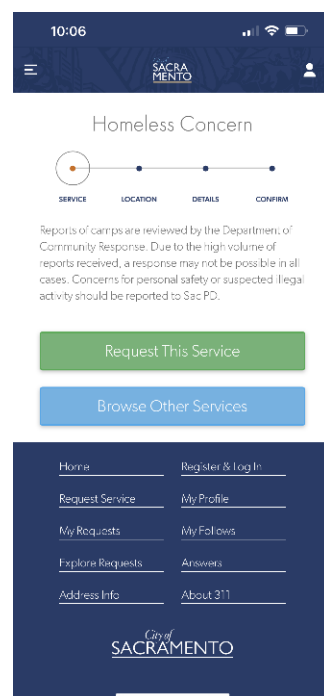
10:06

SACRA MENTO

Homeless Concern

SERVICE LOCATION DETAILS CONFIRM

Reports of camps are reviewed by the Department of Community Response. Due to the high volume of reports received, a response may not be possible in all cases. Concerns for personal safety or suspected illegal activity should be reported to Sac PD.

Request This Service

Browse Other Services

Home
Register & Log In
Request Service
My Profile
My Requests
My Follows
Explore Requests
Answers
Address Info
About 311

City of SACRAMENTO